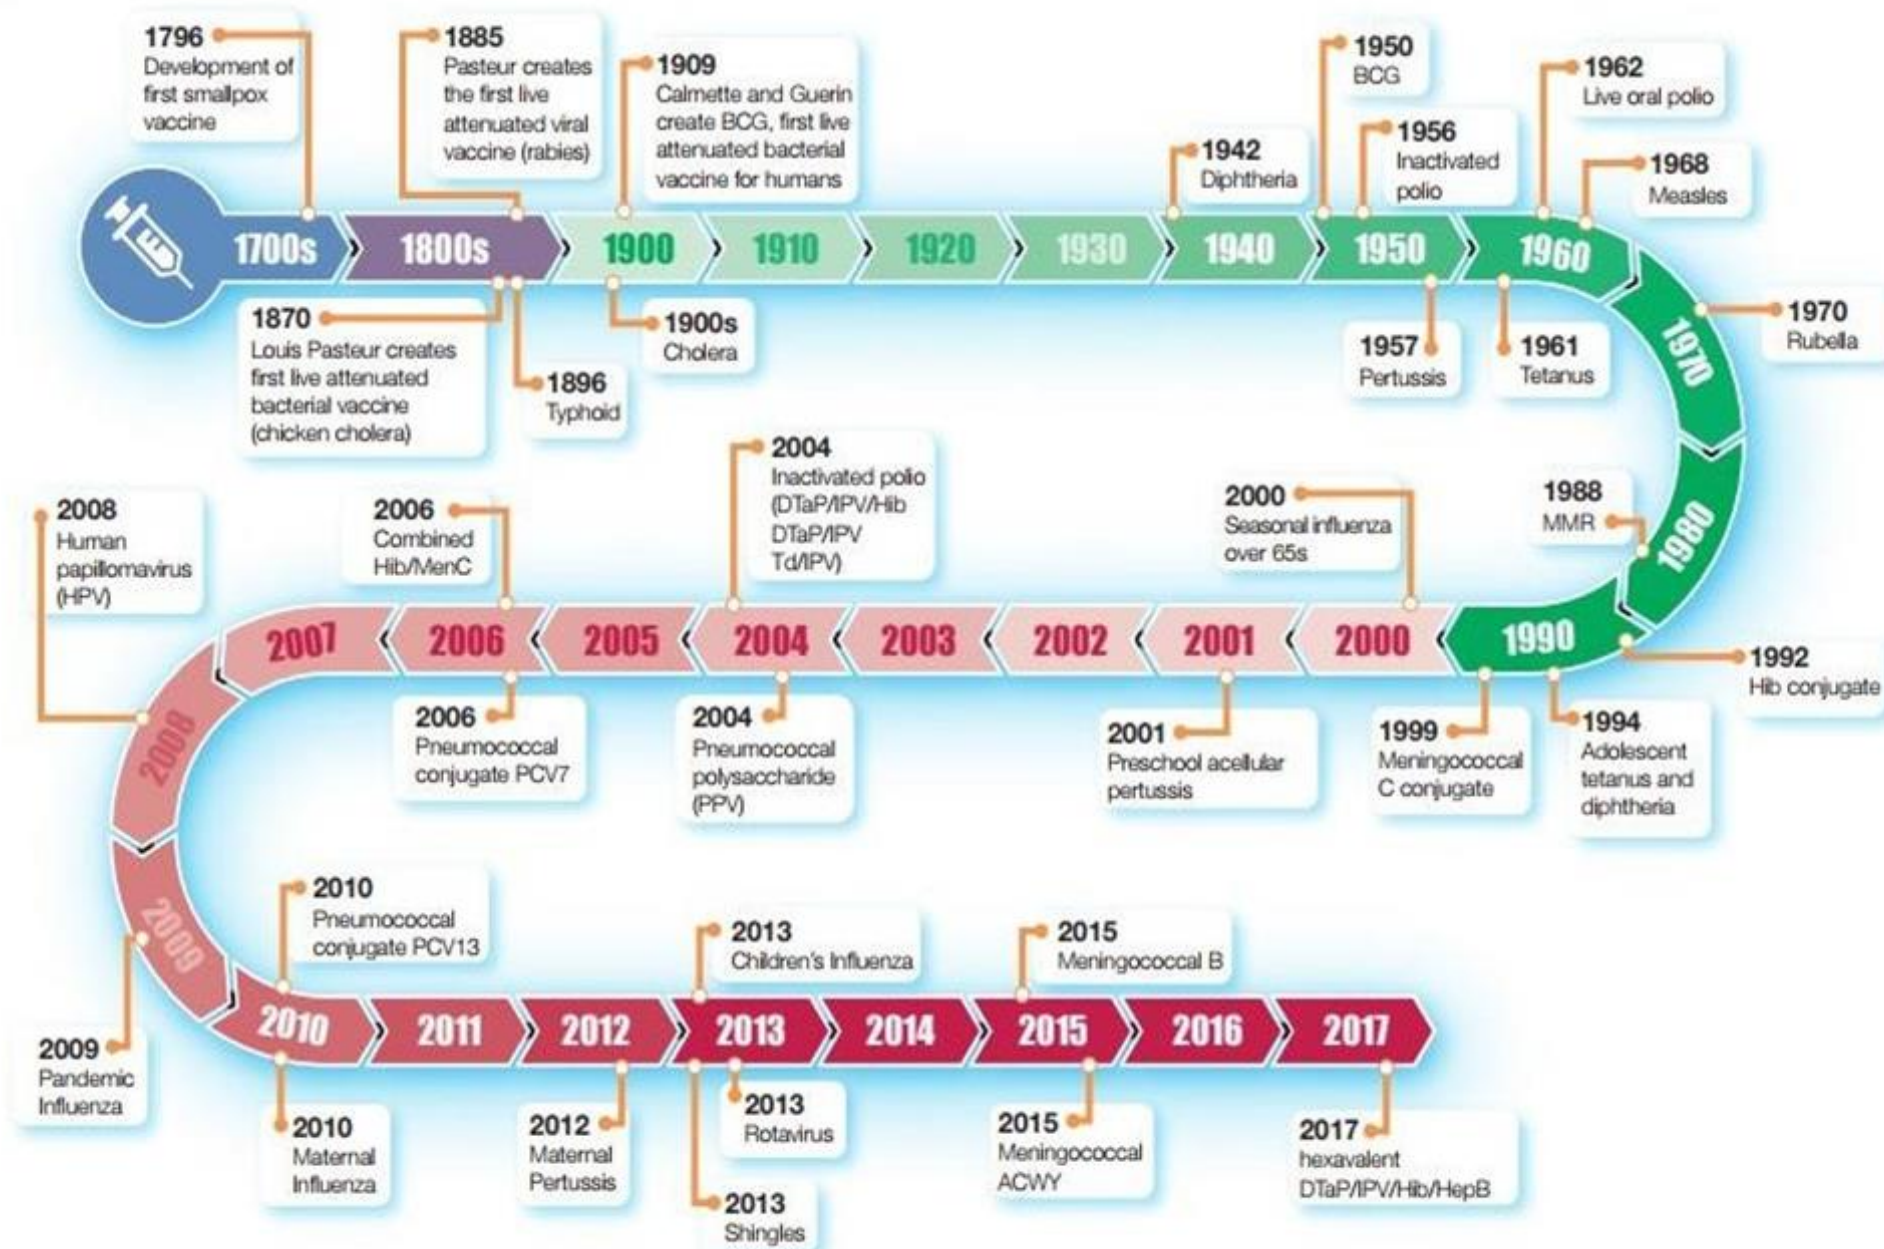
1796
Development of first smallpox vaccine

1885
Pasteur creates the first live attenuated viral vaccine (rabies)

1909
Calmette and Guerin create BCG, first live attenuated bacterial vaccine for humans

1942
Diphtheria

1950
BCG

1956
Inactivated polio

1962
Live oral polio

1968
Measles

1700s 1800s 1900 1910 1920 1930 1940 1950 1960

1870
Louis Pasteur creates first live attenuated bacterial vaccine (chicken cholera)

1896
Typhoid

1900s
Cholera

1957
Pertussis

1961
Tetanus

1970

1970
Rubella

1980

1988
MMR

2008
Human papillomavirus (HPV)

2006
Combined Hib/MenC

2004
Inactivated polio (DTaP/IPV/Hib DTaP/IPV Td/IPV)

2000
Seasonal influenza over 65s

2007 2006 2005 2004 2003 2002 2001 2000 1990

1992
Hib conjugate

2006
Pneumococcal conjugate PCV7

2004
Pneumococcal polysaccharide (PPV)

2001
Preschool acellular pertussis

1999
Meningococcal C conjugate

1994
Adolescent tetanus and diphtheria

2008

2009

2010
Pneumococcal conjugate PCV13

2013
Children's Influenza

2015
Meningococcal B

2010 2011 2012 2013 2014 2015 2016 2017

2009
Pandemic Influenza

2010
Maternal Influenza

2012
Maternal Pertussis

2013
Rotavirus

2013
Shingles

2015
Meningococcal ACWY

2017
hexavalent DTaP/IPV/Hib/HepB